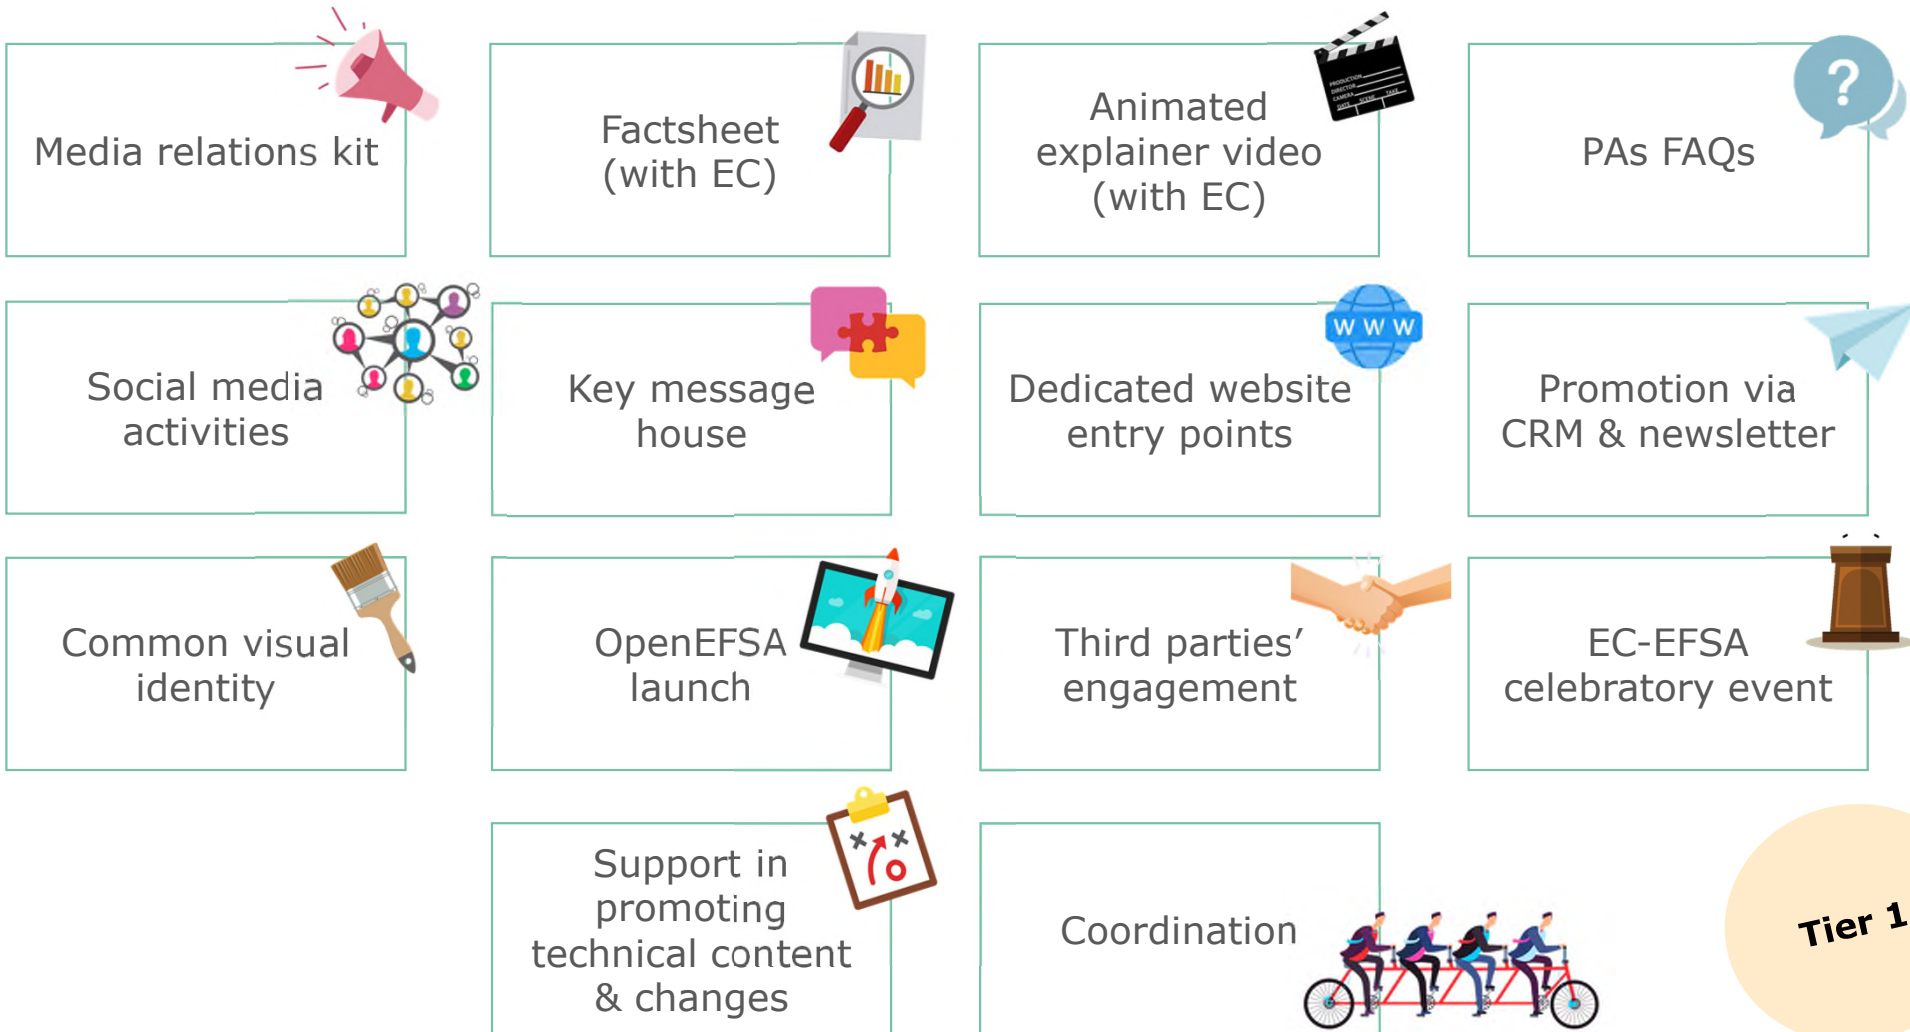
Media relations kit

Factsheet (with EC)

Animated explainer video (with EC)

PAs FAQs

Social media activities

Key message house

W W W

Dedicated website entry points

Promotion via CRM & newsletter

Common visual identity

OpenEFSA launch

Third parties' engagement

EC-EFSA celebratory event

Support in promoting technical content & changes

Coordination

Tier 1